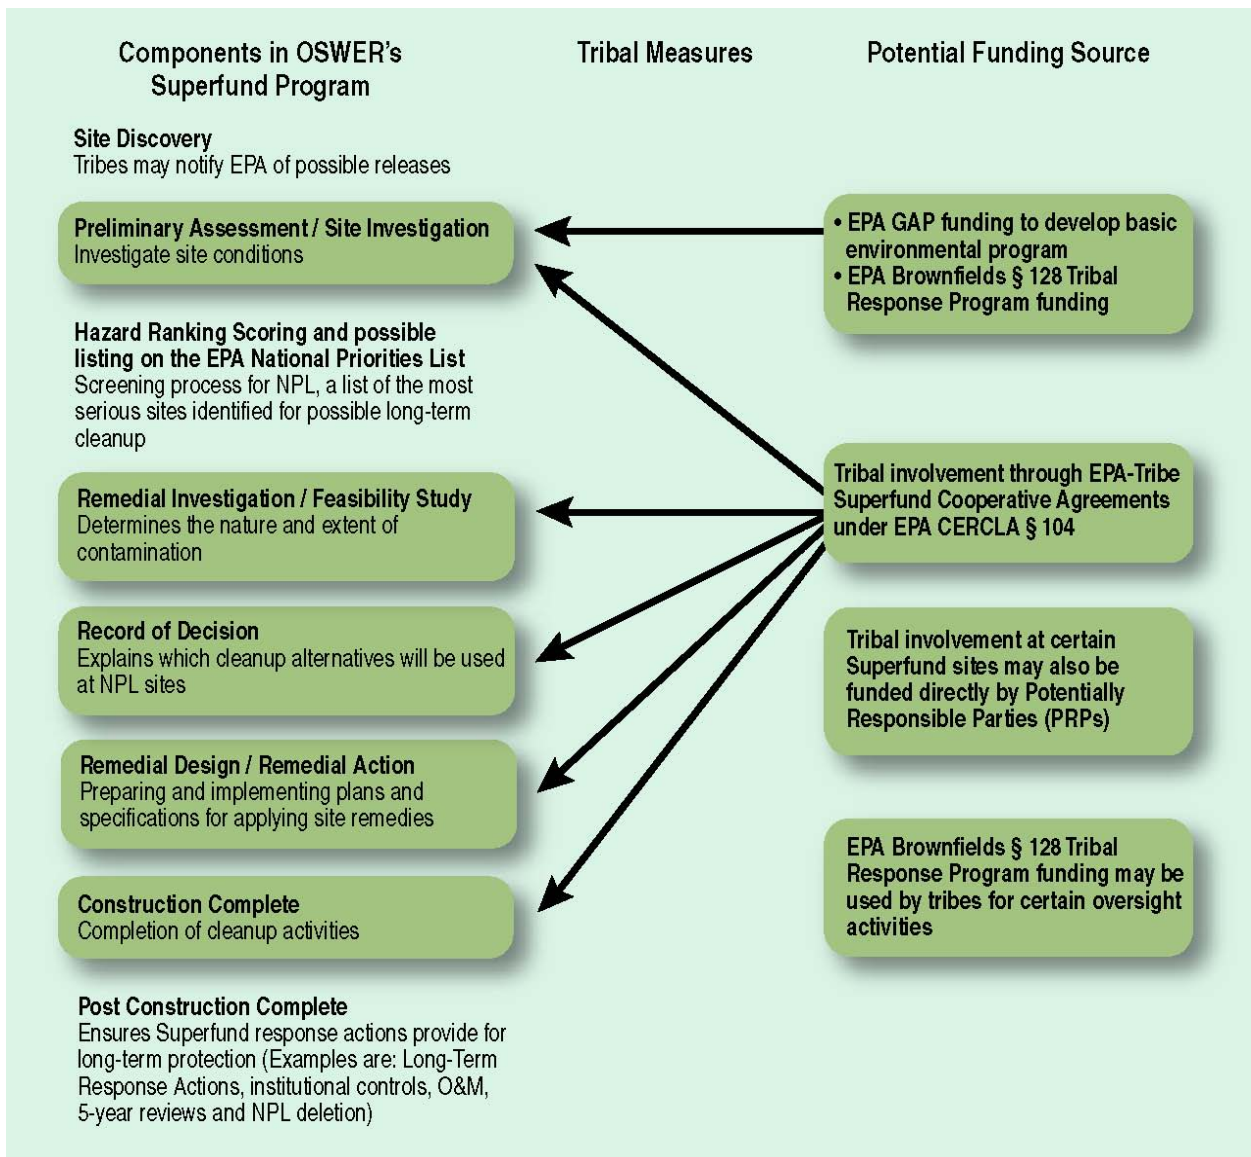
Components in OSWER's Superfund Program

Tribal Measures

Potential Funding Source

Site Discovery
Tribes may notify EPA of possible releases

Preliminary Assessment / Site Investigation
Investigate site conditions

• EPA GAP funding to develop basic environmental program
• EPA Brownfields § 128 Tribal Response Program funding

Hazard Ranking Scoring and possible listing on the EPA National Priorities List
Screening process for NPL, a list of the most serious sites identified for possible long-term cleanup

Tribal involvement through EPA-Tribe Superfund Cooperative Agreements under EPA CERCLA § 104

Remedial Investigation / Feasibility Study
Determines the nature and extent of contamination

Record of Decision
Explains which cleanup alternatives will be used at NPL sites

Tribal involvement at certain Superfund sites may also be funded directly by Potentially Responsible Parties (PRPs)

Remedial Design / Remedial Action
Preparing and implementing plans and specifications for applying site remedies

EPA Brownfields § 128 Tribal Response Program funding may be used by tribes for certain oversight activities

Construction Complete
Completion of cleanup activities

Post Construction Complete
Ensures Superfund response actions provide for long-term protection (Examples are: Long-Term Response Actions, institutional controls, O&M, 5-year reviews and NPL deletion)